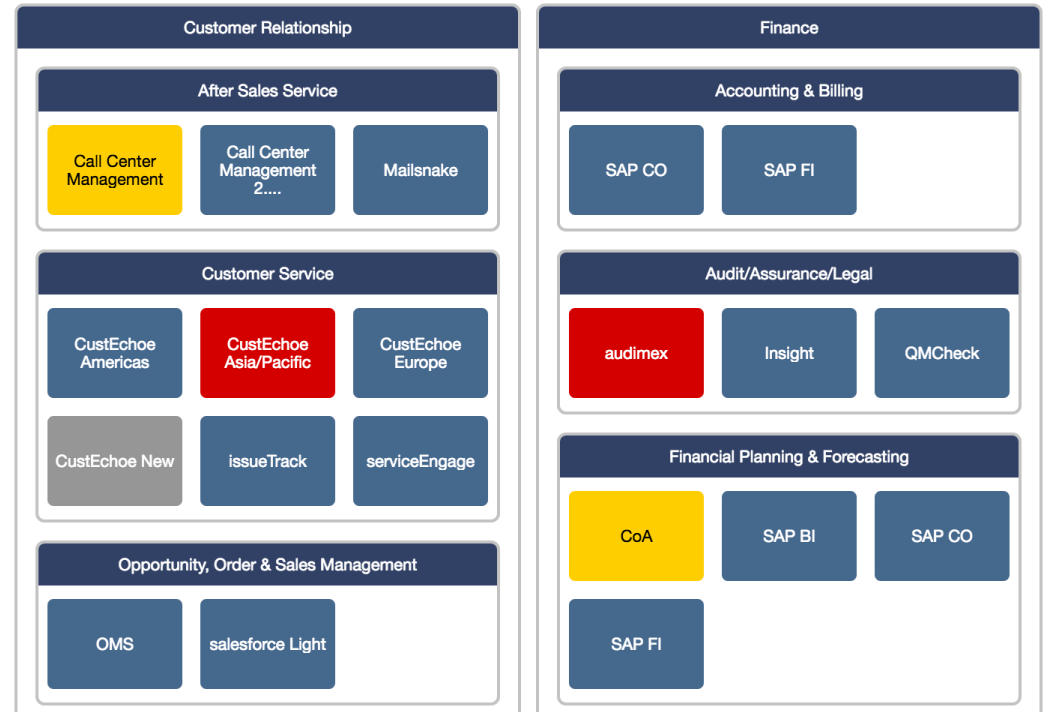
Customer Relationship

After Sales Service

Call Center Management

Call Center Management 2....

Mailsnake

Customer Service

CustEchoe Americas

CustEchoe Asia/Pacific

CustEchoe Europe

CustEchoe New

issueTrack

serviceEngage

Opportunity, Order & Sales Management

OMS

salesforce Light

Finance

Accounting & Billing

SAP CO

SAP FI

Audit/Assurance/Legal

audimex

Insight

QMCheck

Financial Planning & Forecasting

CoA

SAP BI

SAP CO

SAP FI